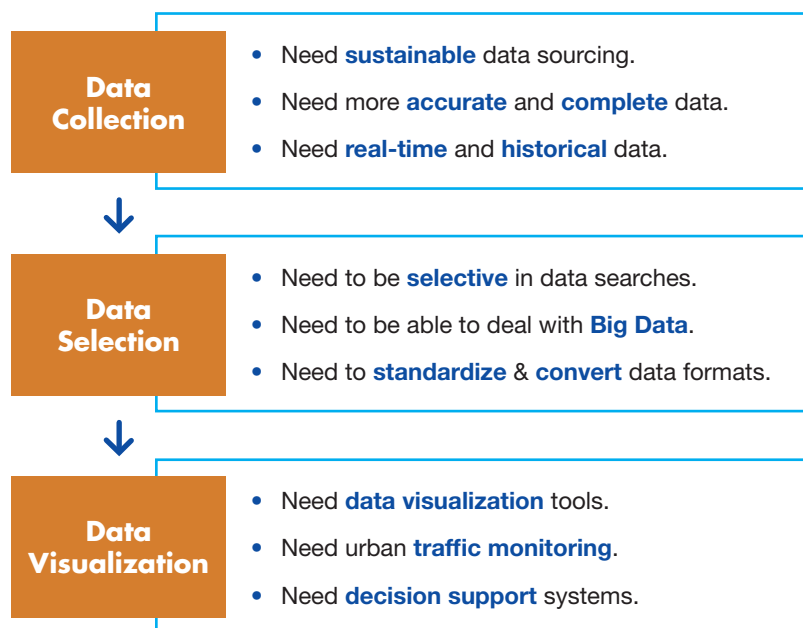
Data Collection

- Need sustainable data sourcing.
- Need more accurate and complete data.
- Need real-time and historical data.

Data Selection

- Need to be selective in data searches.
- Need to be able to deal with Big Data.
- Need to standardize & convert data formats.

Data Visualization

- Need data visualization tools.
- Need urban traffic monitoring.
- Need decision support systems.